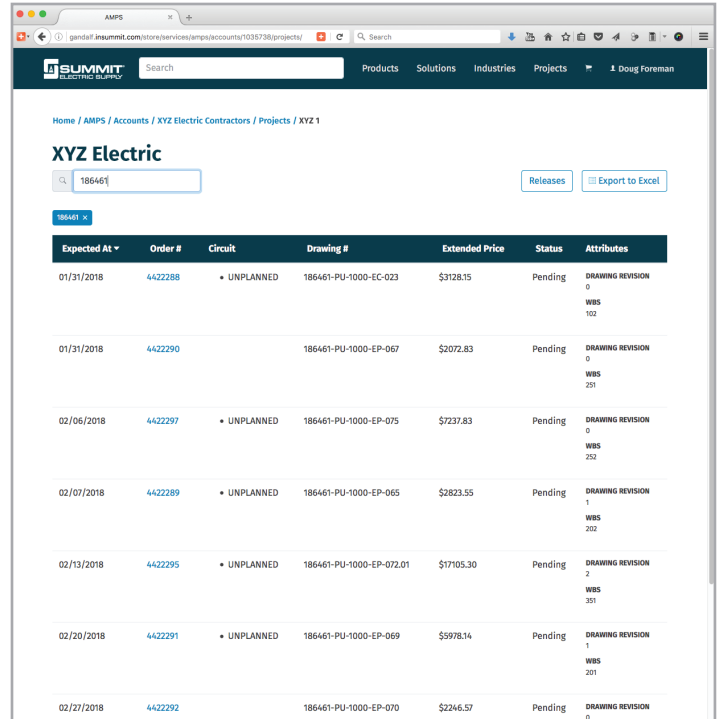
AMPS

gandalf.insummit.com/store/services/amps/accounts/1035738/projects/

Search

SUMMIT ELECTRIC SUPPLY

Search

Products Solutions Industries Projects Doug Foreman

Home / AMPS / Accounts / XYZ Electric Contractors / Projects / XYZ 1

XYZ Electric

186461

Releases Export to Excel

186461 ×

| Expected At | Order # | Circuit | Drawing # | Extended Price | Status | Attributes |
|---|---|---|---|---|---|---|
| 01/31/2018 | 4422288 | • UNPLANNED | 186461-PU-1000-EC-023 | $3128.15 | Pending | DRAWING REVISION 0 WBS 102 |
| 01/31/2018 | 4422290 | | 186461-PU-1000-EP-067 | $2072.83 | Pending | DRAWING REVISION 0 WBS 251 |
| 02/06/2018 | 4422297 | • UNPLANNED | 186461-PU-1000-EP-075 | $7237.83 | Pending | DRAWING REVISION 0 WBS 252 |
| 02/07/2018 | 4422289 | • UNPLANNED | 186461-PU-1000-EP-065 | $2823.55 | Pending | DRAWING REVISION 1 WBS 202 |
| 02/13/2018 | 4422295 | • UNPLANNED | 186461-PU-1000-EP-072.01 | $17105.30 | Pending | DRAWING REVISION 2 WBS 351 |
| 02/20/2018 | 4422291 | • UNPLANNED | 186461-PU-1000-EP-069 | $5978.14 | Pending | DRAWING REVISION 1 WBS 201 |
| 02/27/2018 | 4422292 | | 186461-PU-1000-EP-070 | $2246.57 | Pending | DRAWING REVISION 0 |